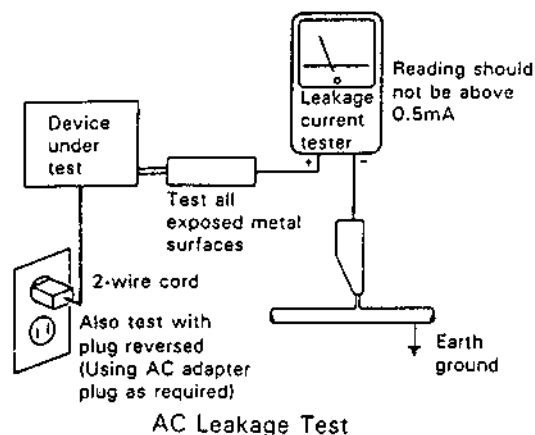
Device under test

Leakage current tester

Reading should not be above 0.5mA

+

-

Test all exposed metal surfaces

2-wire cord

Also test with plug reversed (Using AC adapter plug as required)

Earth ground

AC Leakage Test